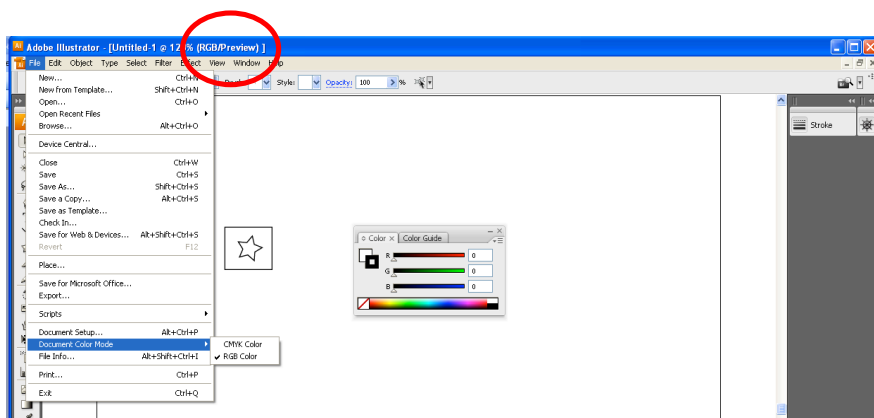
Adobe Illustrator - [Untitled-1 @ 12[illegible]% (RGB/Preview) ]

File Edit Object Type Select Filter Effect View Window Help

Style: Opacity: 100 > %

New... Ctrl+N
New from Template... Shift+Ctrl+N
Open... Ctrl+O
Open Recent Files
Browse... Alt+Ctrl+O
Device Central...
Close Ctrl+W
Save Ctrl+S
Save As... Shift+Ctrl+S
Save a Copy... Alt+Ctrl+S
Save as Template...
Check In...
Save for Web & Devices... Alt+Shift+Ctrl+S
Revert F12
Place...
Save for Microsoft Office...
Export...
Scripts
Document Setup... Alt+Ctrl+P
Document Color Mode
File Info... Alt+Shift+Ctrl+I
Print... Ctrl+P
Exit Ctrl+Q

CMYK Color
✔ RGB Color

Color × Color Guide
R 0
G 0
B 0

Stroke